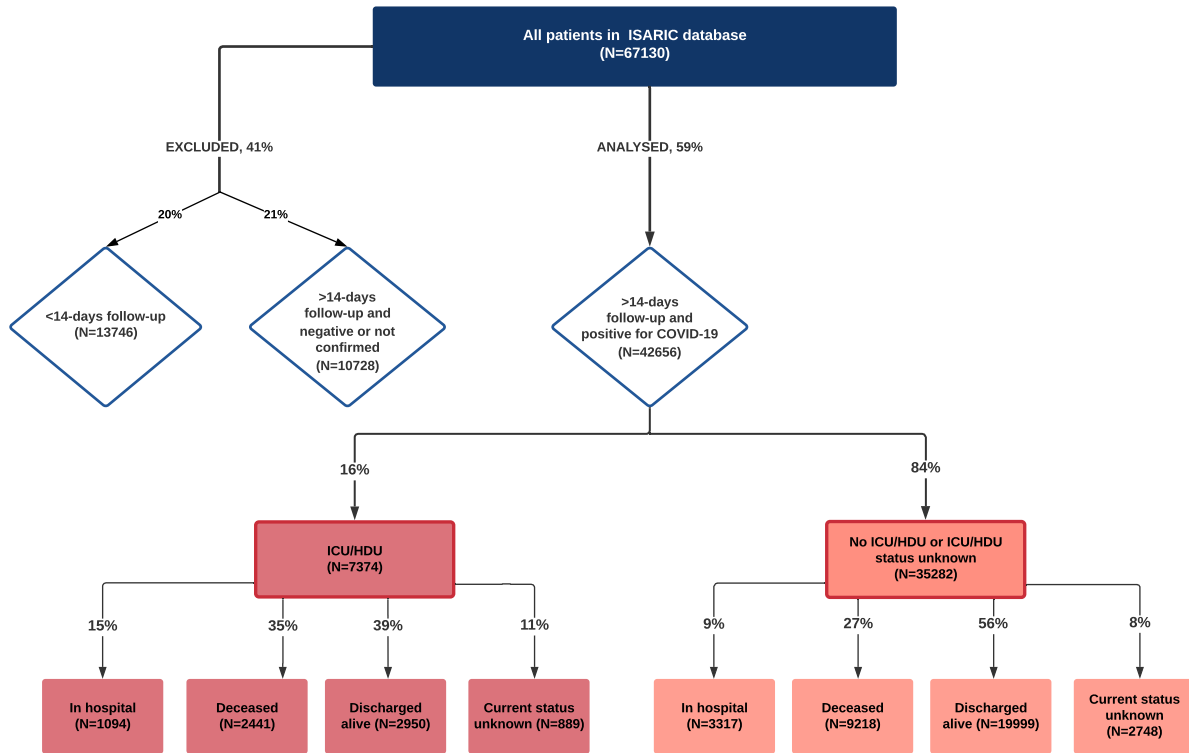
All patients in ISARIC database
(N=67130)

EXCLUDED, 41%

ANALYSED, 59%

20%

21%

<14-days follow-up
(N=13746)

>14-days
follow-up and
negative or not
confirmed
(N=10728)

>14-days
follow-up and
positive for COVID-19
(N=42656)

16%

84%

ICU/HDU
(N=7374)

No ICU/HDU or ICU/HDU
status unknown
(N=35282)

15%

35%

39%

11%

9%

27%

56%

8%

In hospital
(N=1094)

Deceased
(N=2441)

Discharged
alive (N=2950)

Current status
unknown (N=889)

In hospital
(N=3317)

Deceased
(N=9218)

Discharged
alive (N=19999)

Current status
unknown
(N=2748)